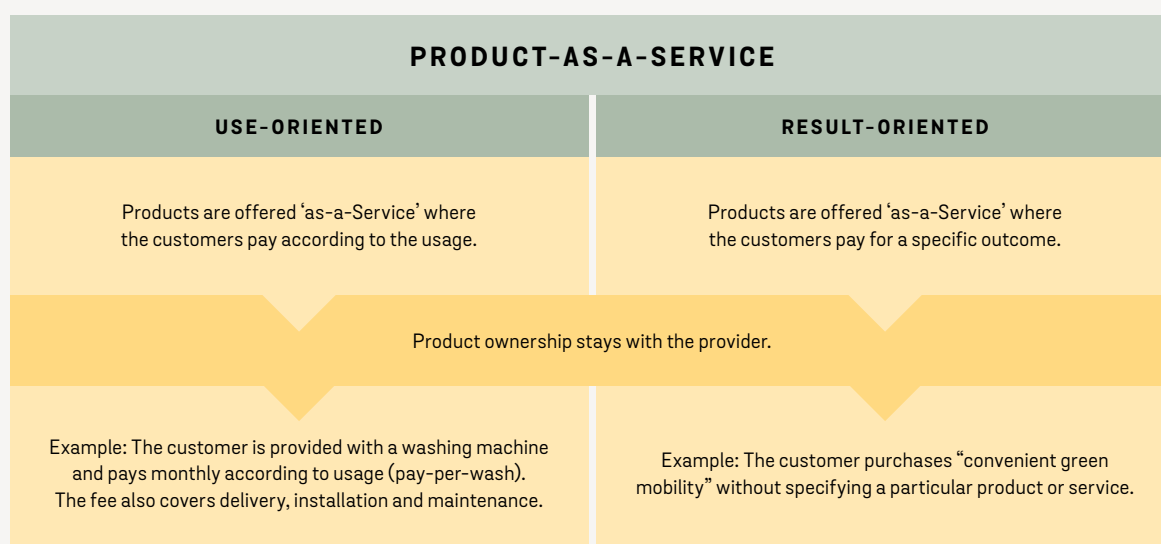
PRODUCT-AS-A-SERVICE

USE-ORIENTED

RESULT-ORIENTED

Products are offered 'as-a-Service' where the customers pay according to the usage.

Products are offered 'as-a-Service' where the customers pay for a specific outcome.

Product ownership stays with the provider.

Example: The customer is provided with a washing machine and pays monthly according to usage (pay-per-wash). The fee also covers delivery, installation and maintenance.

Example: The customer purchases "convenient green mobility" without specifying a particular product or service.